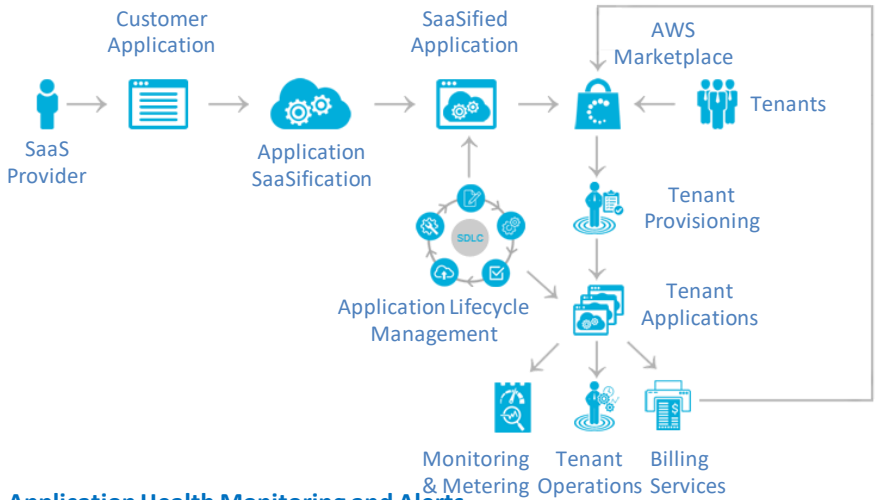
Customer Application

SaaSified Application

AWS Marketplace

SaaS Provider

Application SaaSification

Tenants

SDLC

Tenant Provisioning

Application Lifecycle Management

Tenant Applications

Monitoring & Metering

Tenant Operations

Billing Services

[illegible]